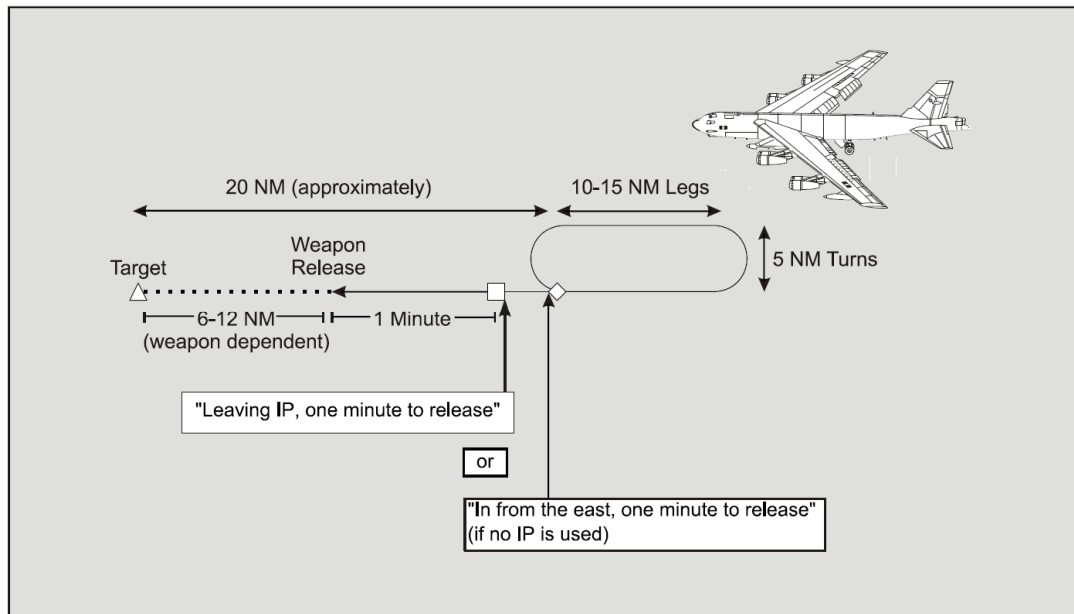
20 NM (approximately)

10-15 NM Legs

Weapon Release

Target

5 NM Turns

6-12 NM
(weapon dependent)

1 Minute

"Leaving IP, one minute to release"

or

"In from the east, one minute to release"
(if no IP is used)